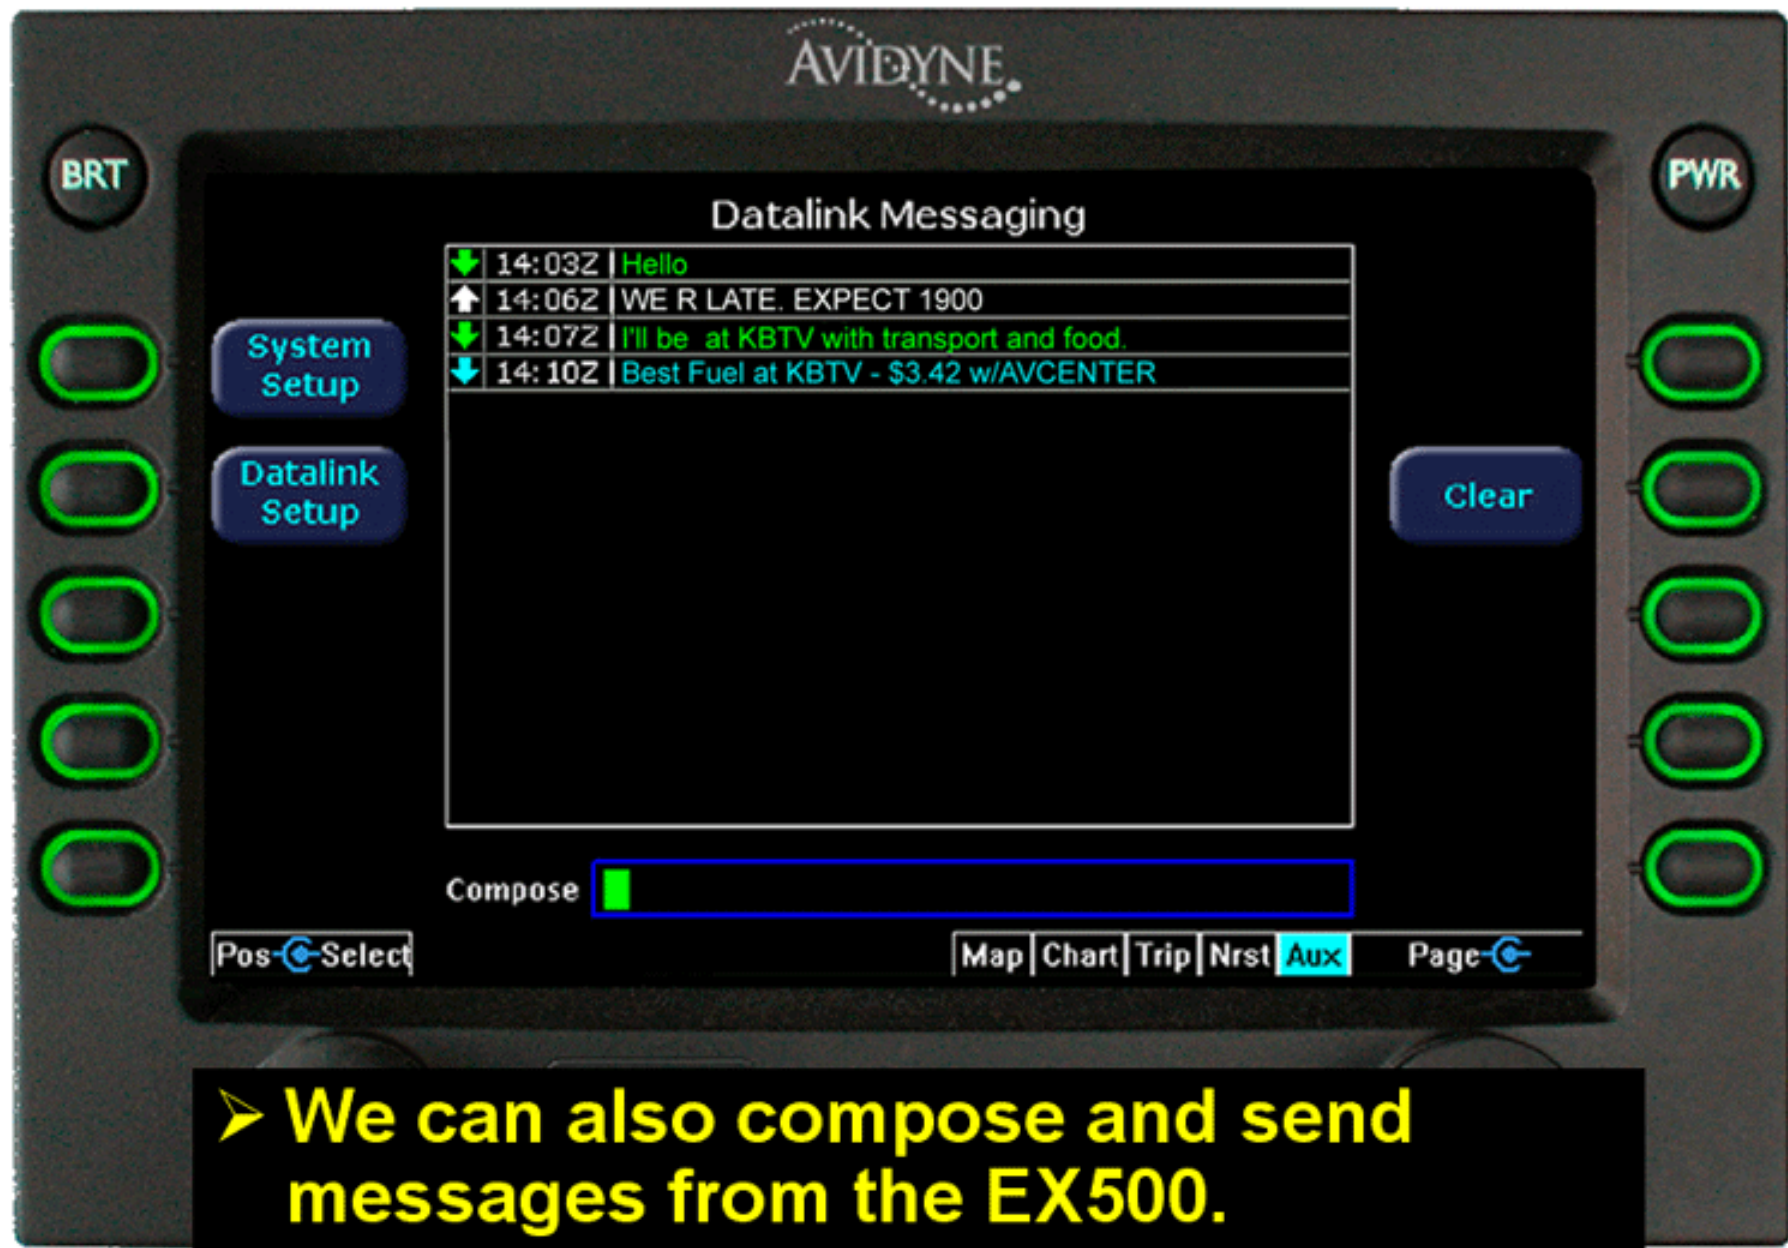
AVIDYNE

BRT

PWR

Datalink Messaging

| | | |
|---|---|---|
| ↓ | 14:03Z | Hello |
| ↑ | 14:06Z | WE R LATE. EXPECT 1900 |
| ↓ | 14:07Z | I'll be at KBTV with transport and food. |
| ↓ | 14:10Z | Best Fuel at KBTV - $3.42 w/AVCENTER |

System Setup

Datalink Setup

Clear

Compose

Pos Select

Map Chart Trip Nrst Aux

Page

➢ We can also compose and send messages from the EX500.